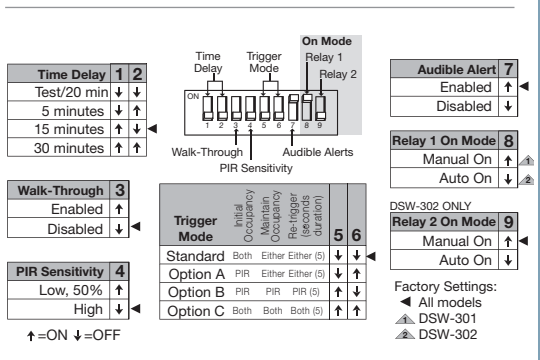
Time Delay

Trigger Mode

On Mode

Relay 1

Relay 2

ON

1 2 3 4 5 6 7 8 9

Walk-Through

PIR Sensitivity

Audible Alerts

| Time Delay | 1 | 2 |
|---|---|---|
| Test/20 min | ↓ | ↓ |
| 5 minutes | ↑ | ↓ |
| 15 minutes | ↑ | ↓ ◀ |
| 30 minutes | ↑ | ↑ |

| Walk-Through | 3 |
|---|---|
| Enabled | ↑ |
| Disabled | ↓ ◀ |

| PIR Sensitivity | 4 |
|---|---|
| Low, 50% | ↑ |
| High | ↓ ◀ |

↑=ON ↓=OFF

| Trigger Mode | Initial Occupancy | Maintain Occupancy | Re-trigger (seconds duration) | 5 | 6 |
|---|---|---|---|---|---|
| Standard | Both | Either | Either (5) | ↓ | ↓ ◀ |
| Option A | PIR | Either | Either (5) | ↑ | ↓ |
| Option B | PIR | PIR | PIR (5) | ↓ | ↑ |
| Option C | Both | Both | Both (5) | ↑ | ↑ |

| Audible Alert | 7 |
|---|---|
| Enabled | ↑ ◀ |
| Disabled | ↓ |

| Relay 1 On Mode | 8 |
|---|---|
| Manual On | ↑ 1 |
| Auto On | ↓ 2 |

DSW-302 ONLY

| Relay 2 On Mode | 9 |
|---|---|
| Manual On | ↑ |
| Auto On | ↓ |

Factory Settings:
◀ All models
1 DSW-301
2 DSW-302